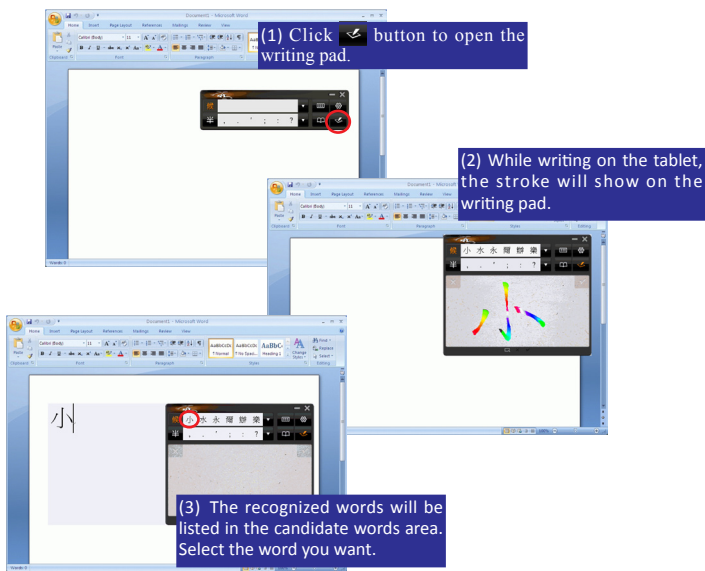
(1) Click button to open the writing pad.

(2) While writing on the tablet, the stroke will show on the writing pad.

(3) The recognized words will be listed in the candidate words area. Select the word you want.

Document1 - Microsoft Word

Home Insert Page Layout References Mailings Review View

Paste

Calibri (Body) 11

Clipboard Font Paragraph Styles Editing

AaBbCcDc ¶ Normal AaBbCcDc ¶ No Spaci... AaBbC Heading 1 Change Styles Find Replace Select

小 水 永 爾 靜 樂

小

Words: 0